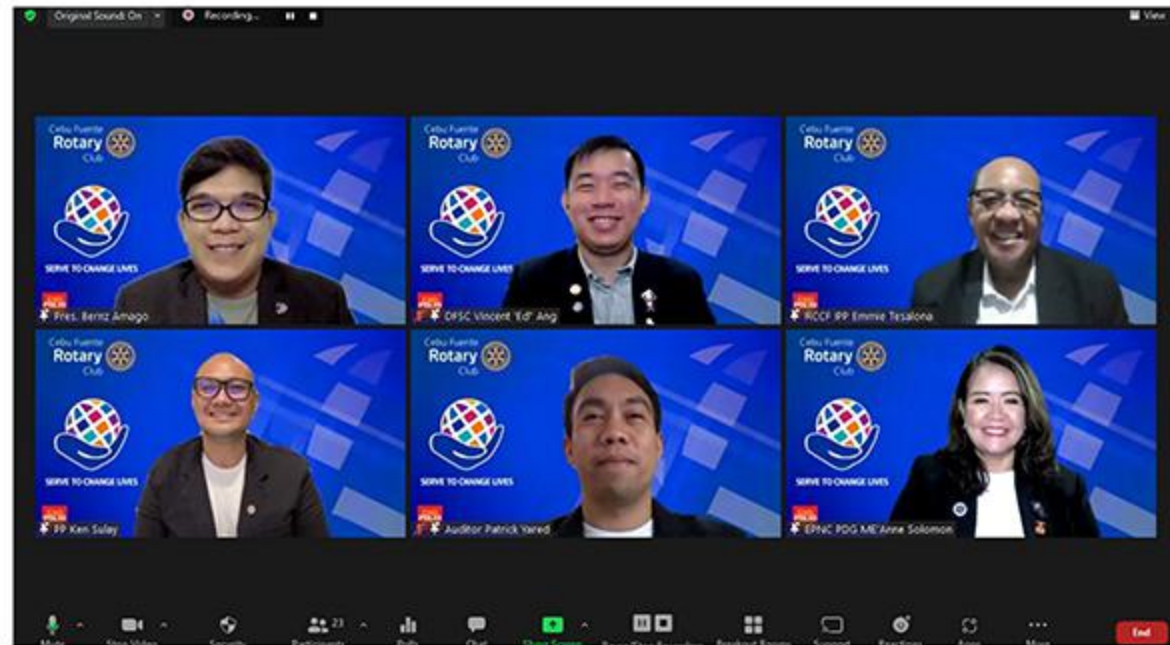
Original Sound: On
Recording...
View

Cebu Fuente Rotary Club
SERVE TO CHANGE LIVES
Pres. Bertz Amago

Cebu Fuente Rotary Club
SERVE TO CHANGE LIVES
DFSC Vincent "Ed" Ang

Cebu Fuente Rotary Club
SERVE TO CHANGE LIVES
RCCF IPP Emmie Tesalona

Cebu Fuente Rotary Club
SERVE TO CHANGE LIVES
PP Ken Sulay

Cebu Fuente Rotary Club
SERVE TO CHANGE LIVES
Auditor Patrick Yared

Cebu Fuente Rotary Club
SERVE TO CHANGE LIVES
EPNC PDG ME'Anne Solomon

Mute
Stop Video
Security
23
Participants
Polls
Chat
Share Screen
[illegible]
Breakout Rooms
Support
Reactions
Apps
More
End